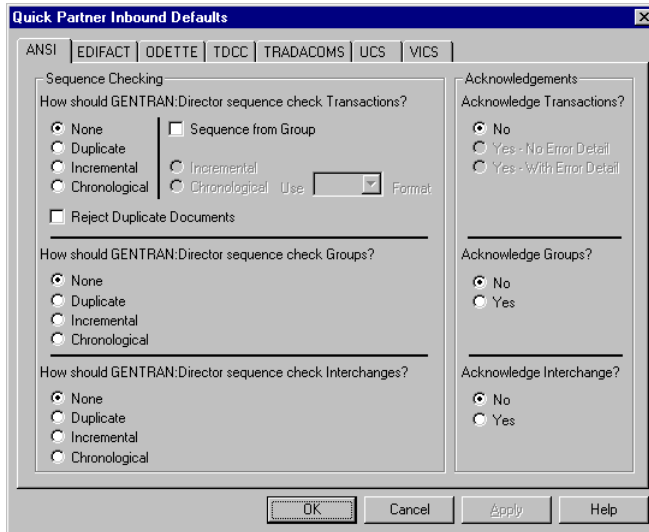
Quick Partner Inbound Defaults

ANSI | EDIFACT | ODETTE | TDCC | TRADACOMS | UCS | VICS

Sequence Checking

How should GENTRAN:Director sequence check Transactions?

None
Duplicate
Incremental
Chronological

Sequence from Group

Incremental
Chronological Use Format

Reject Duplicate Documents

How should GENTRAN:Director sequence check Groups?

None
Duplicate
Incremental
Chronological

How should GENTRAN:Director sequence check Interchanges?

None
Duplicate
Incremental
Chronological

Acknowledgements

Acknowledge Transactions?

No
Yes - No Error Detail
Yes - With Error Detail

Acknowledge Groups?

No
Yes

Acknowledge Interchange?

No
Yes

OK Cancel Apply Help